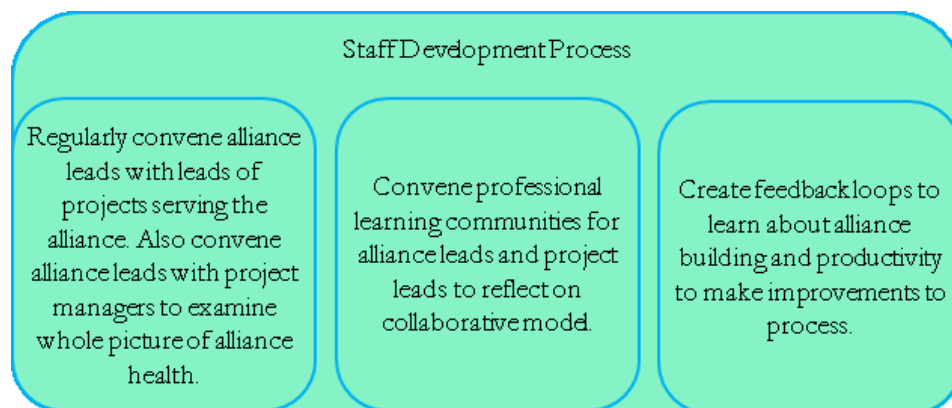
Staff Devdopment Process

Regularly convene alliance leads with leads of projects serving the alliance. Also convene alliance leads with project managers to examine whole picture of alliance health.

Convene professional learning communities for alliance leads and project leads to reflect on collaborative model.

Create feedback loops to learn about alliance building and productivity to make improvements to process.